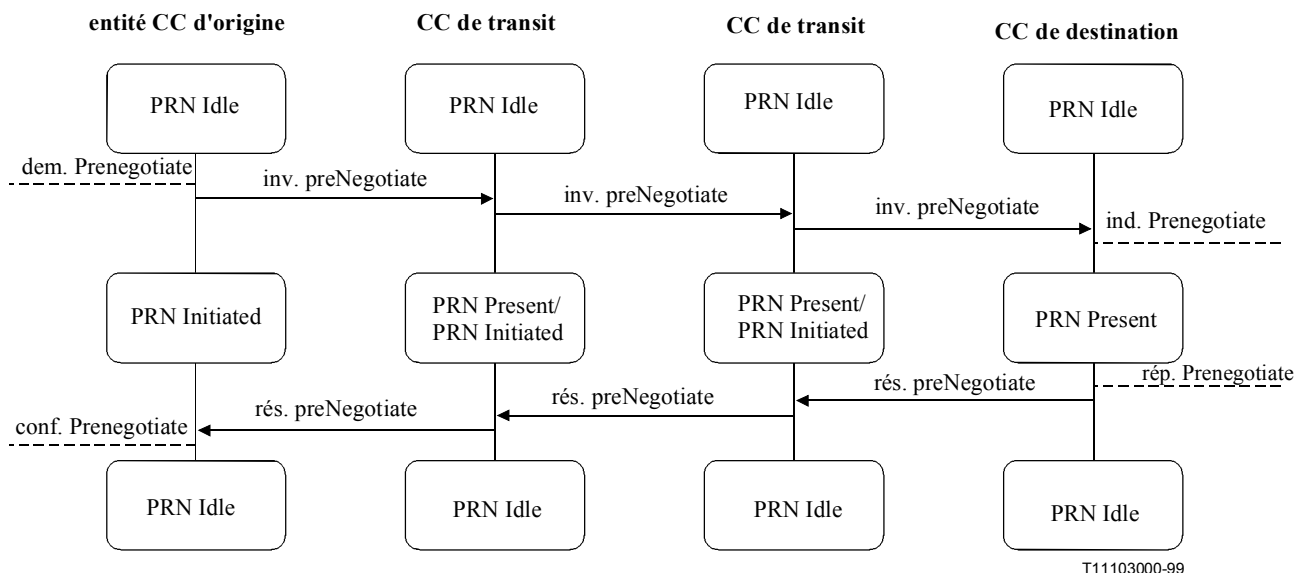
entité CC d'origine

CC de transit

CC de transit

CC de destination

PRN Idle

PRN Idle

PRN Idle

PRN Idle

dem. Prenegotiate

inv. preNegotiate

inv. preNegotiate

inv. preNegotiate

ind. Prenegotiate

PRN Initiated

PRN Present/ PRN Initiated

PRN Present/ PRN Initiated

PRN Present

rép. Prenegotiate

rés. preNegotiate

rés. preNegotiate

rés. preNegotiate

conf. Prenegotiate

PRN Idle

PRN Idle

PRN Idle

PRN Idle

T11103000-99